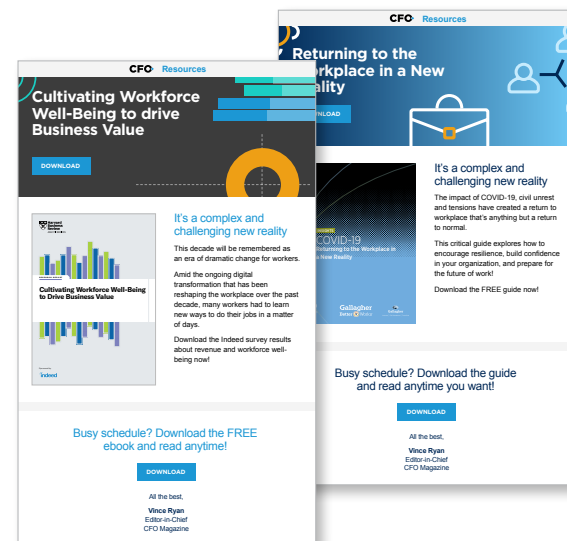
CFO Resources

Cultivating Workforce Well-Being to drive Business Value

DOWNLOAD

Harvard Business Review

Cultivating Workforce Well-Being to Drive Business Value

indeed

It's a complex and challenging new reality

This decade will be remembered as an era of dramatic change for workers.

Amid the ongoing digital transformation that has been reshaping the workplace over the past decade, many workers had to learn new ways to do their jobs in a matter of days.

Download the Indeed survey results about revenue and workforce well-being now!

Busy schedule? Download the FREE ebook and read anytime!

DOWNLOAD

All the best,

Vince Ryan
Editor-in-Chief
CFO Magazine

CFO Resources

Returning to the Workplace in a New Reality

DOWNLOAD

COVID-19
Returning to the Workplace in a New Reality

Gallagher

It's a complex and challenging new reality

The impact of COVID-19, civil unrest and tensions have created a return to workplace that's anything but a return to normal.

This critical guide explores how to encourage resilience, build confidence in your organization, and prepare for the future of work!

Download the FREE guide now!

Busy schedule? Download the guide and read anytime you want!

DOWNLOAD

All the best,

Vince Ryan
Editor-in-Chief
CFO Magazine